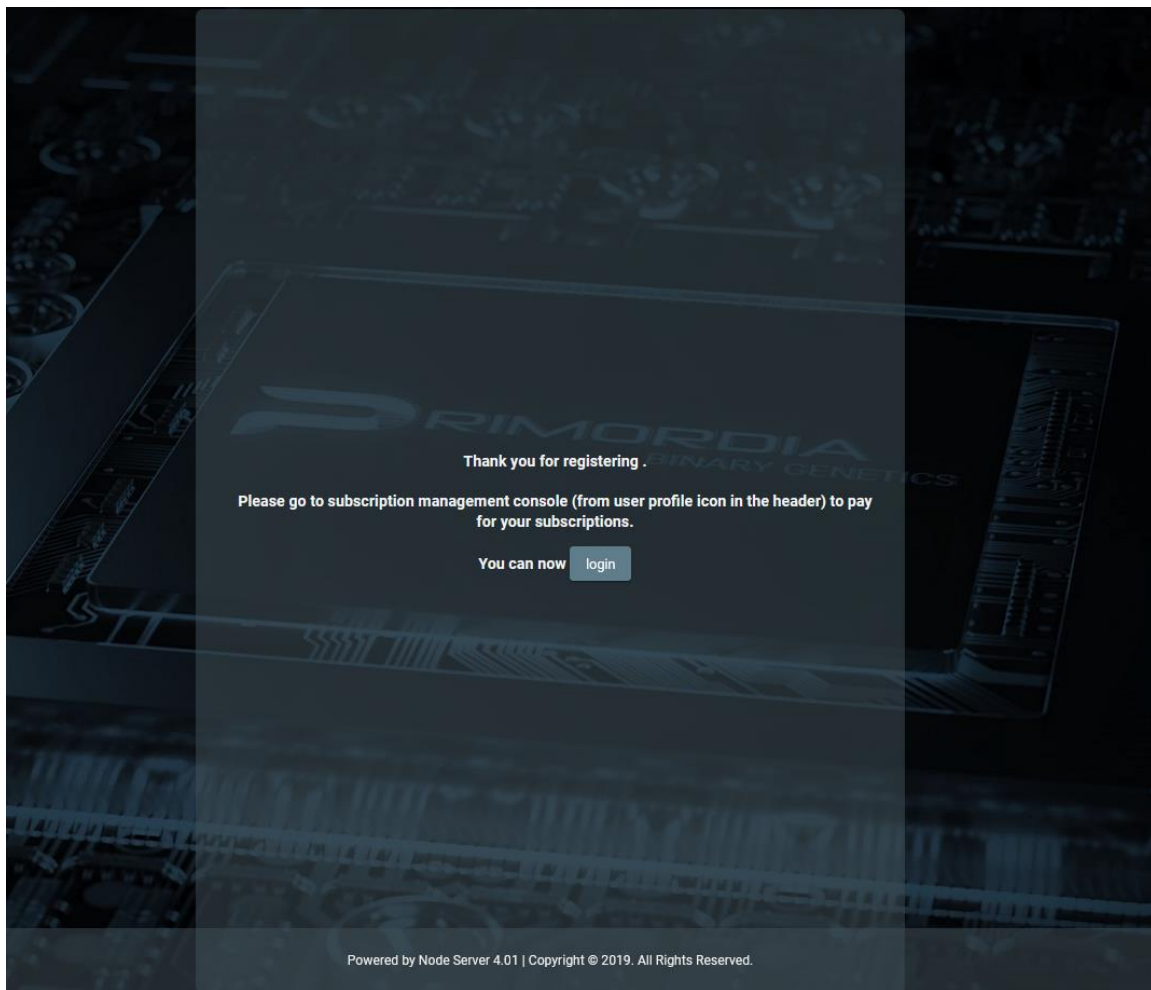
PRIMORDIA
BINARY GENETICS

Thank you for registering .

Please go to subscription management console (from user profile icon in the header) to pay for your subscriptions.

You can now login

Powered by Node Server 4.01 | Copyright © 2019. All Rights Reserved.